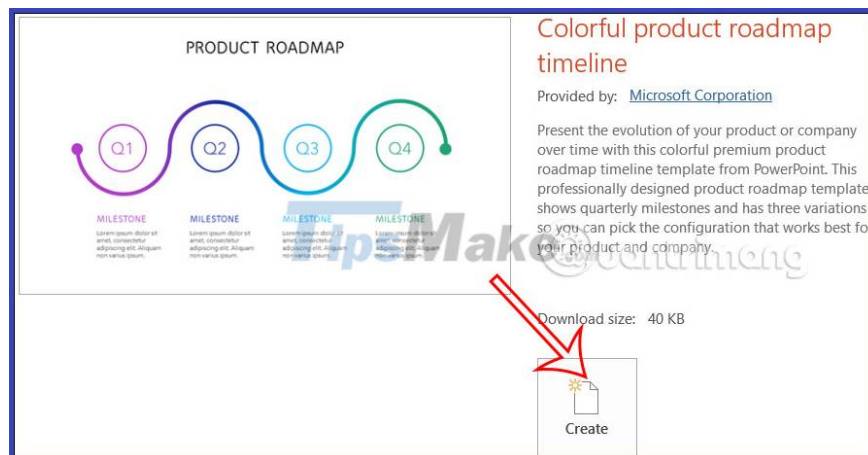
PRODUCT ROADMAP

Q1 Q2 Q3 Q4

MILESTONE
Lorem ipsum dolor sit amet, consectetur adipiscing elit. Aliquam non varius ipsum.

MILESTONE
Lorem ipsum dolor sit amet, consectetur adipiscing elit. Aliquam non varius ipsum.

MILESTONE
Lorem ipsum dolor sit amet, consectetur adipiscing elit. Aliquam non varius ipsum.

MILESTONE
Lorem ipsum dolor sit amet, consectetur adipiscing elit. Aliquam non varius ipsum.

Colorful product roadmap timeline

Provided by: Microsoft Corporation

Present the evolution of your product or company over time with this colorful premium product roadmap timeline template from PowerPoint. This professionally designed product roadmap template shows quarterly milestones and has three variations so you can pick the configuration that works best fo your product and company.

TipsMake

@quantrimang

Download size: 40 KB

Create